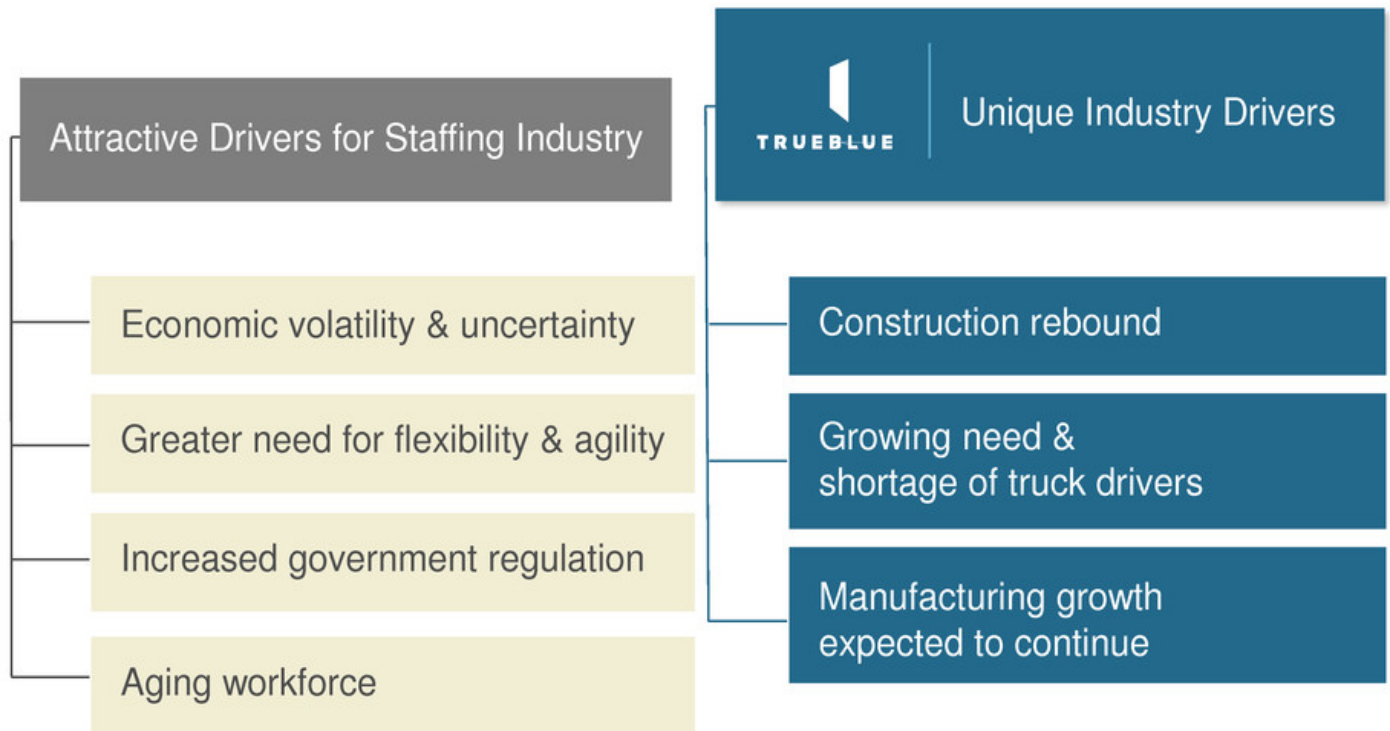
Attractive Drivers for Staffing Industry

Economic volatility & uncertainty

Greater need for flexibility & agility

Increased government regulation

Aging workforce

TRUEBLUE

Unique Industry Drivers

Construction rebound

Growing need & shortage of truck drivers

Manufacturing growth expected to continue